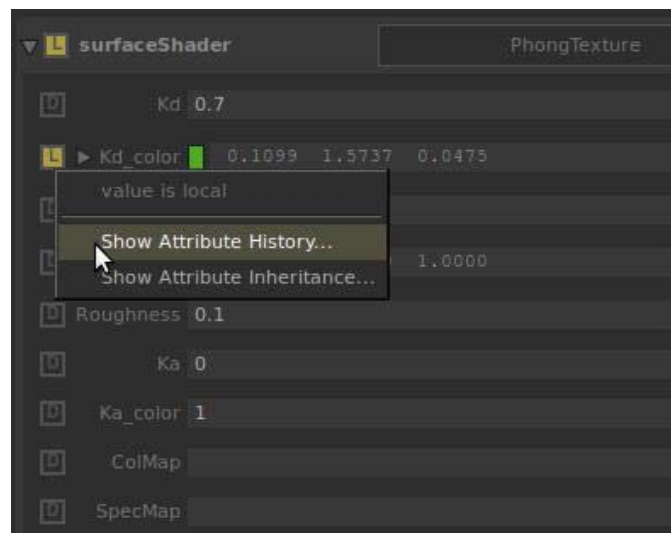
L surfaceShader PhongTexture

D Kd 0.7

L Kd_color 0.1099 1.5737 0.0475

value is local

Show Attribute History...

Show Attribute Inheritance...

1.0000

D Roughness 0.1

D Ka 0

D Ka_color 1

D ColMap

D SpecMap